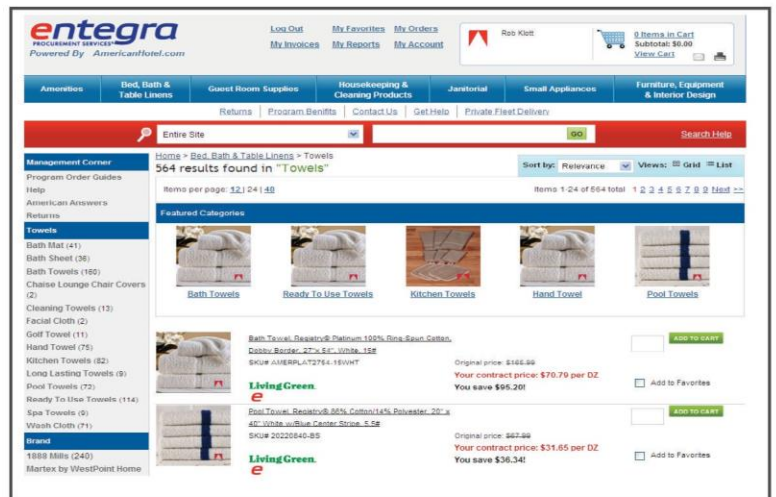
entegra
PROCUREMENT SERVICES
Powered By AmericanHotel.com

Log Out My Favorites My Orders
My Invoices My Reports My Account

Rob Klott

0 Items in Cart
Subtotal: $0.00
View Cart

Amenities | Bed, Bath & Table Linens | Guest Room Supplies | Housekeeping & Cleaning Products | Janitorial | Small Appliances | Furniture, Equipment & Interior Design

Returns | Program Benifits | Contact Us | Get Help | Private Fleet Delivery

Entire Site
GO
Search Help

Management Corner
Program Order Guides
Help
American Answers
Returns

Towels
Bath Mat (41)
Bath Sheet (36)
Bath Towels (160)
Chaise Lounge Chair Covers (2)
Cleaning Towels (13)
Facial Cloth (2)
Golf Towel (11)
Hand Towel (75)
Kitchen Towels (82)
Long Lasting Towels (9)
Pool Towels (72)
Ready To Use Towels (114)
Spa Towels (9)
Wash Cloth (71)

Brand
1888 Mills (240)
Martex by WestPoint Home

Home > Bed, Bath & Table Linens > Towels
564 results found in "Towels"

Sort by: Relevance Views: Grid List

Items per page: 12 | 24 | 48
Items 1-24 of 564 total 1 2 3 4 5 6 7 8 9 Next >>

Featured Categories
Bath Towels
Ready To Use Towels
Kitchen Towels
Hand Towel
Pool Towels

Bath Towel, Registry® Platinum 100% Ring-Spun Cotton, Dobby Border, 27" x 54", White, 15#
SKU# AMERPLAT2754-15WHT
Living Green
e
Original price: $165.99
Your contract price: $70.79 per DZ
You save $95.20!
ADD TO CART
Add to Favorites

Pool Towel, Registry® 86% Cotton/14% Polyester, 20" x 40" White w/Blue Center Stripe, 5.5#
SKU# 20220840-BS
Living Green
e
Original price: $67.99
Your contract price: $31.65 per DZ
You save $36.34!
ADD TO CART
Add to Favorites